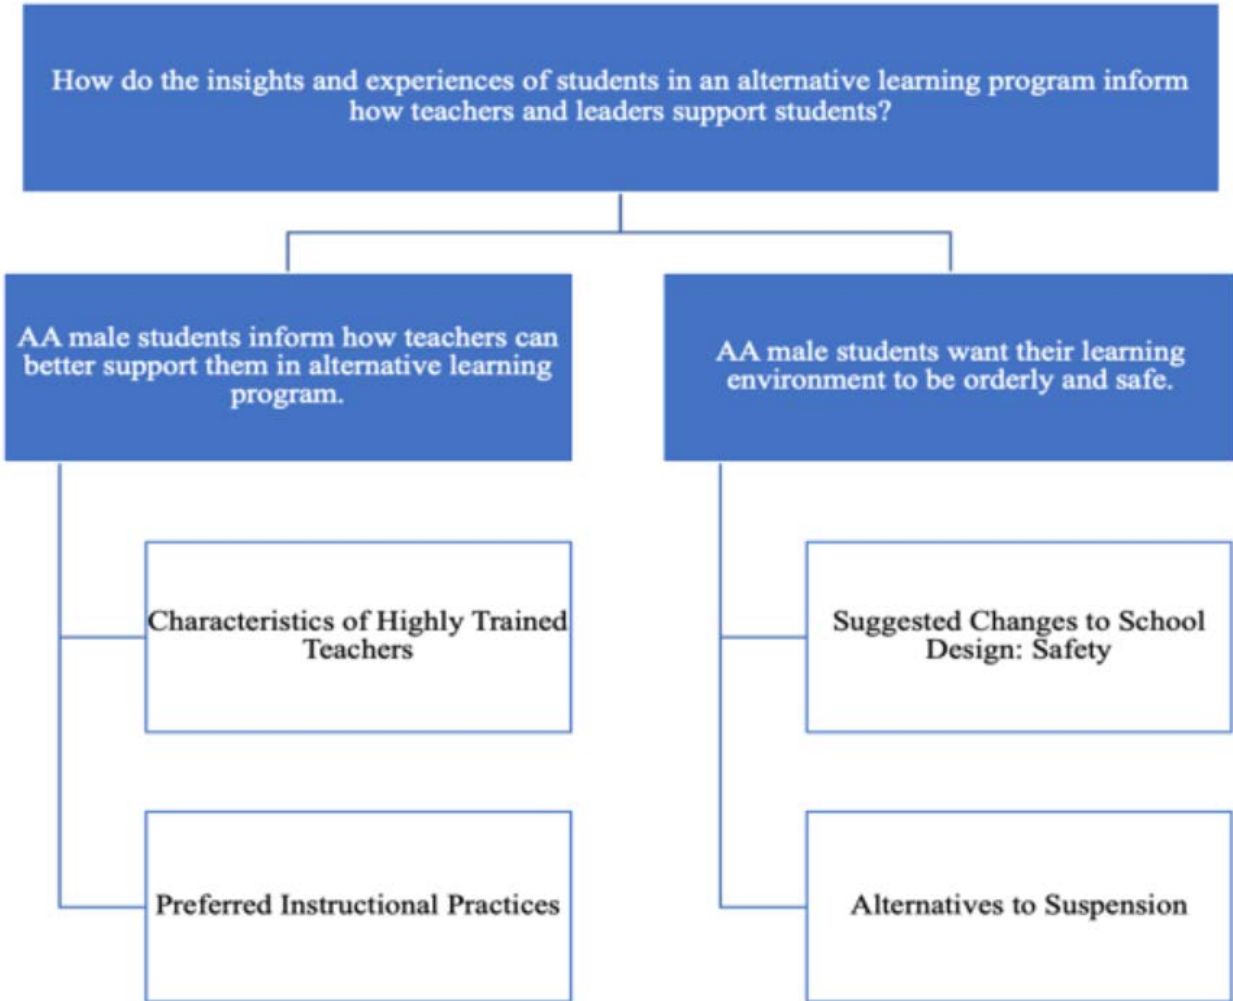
How do the insights and experiences of students in an alternative learning program inform how teachers and leaders support students?

AA male students inform how teachers can better support them in alternative learning program.

AA male students want their learning environment to be orderly and safe.

Characteristics of Highly Trained Teachers

Preferred Instructional Practices

Suggested Changes to School Design: Safety

Alternatives to Suspension